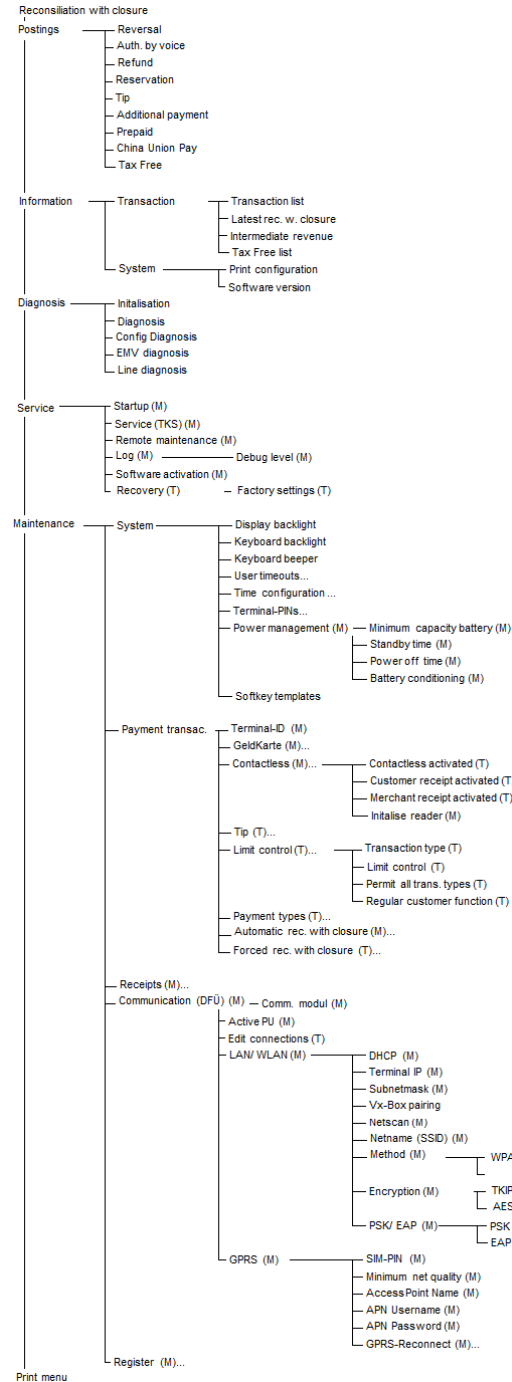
Reconsiliation with closure
Postings
Reversal
Auth. by voice
Refund
Reservation
Tip
Additional payment
Prepaid
China Union Pay
Tax Free

Information
Transaction
Transaction list
Latest rec. w. closure
Intermediate revenue
Tax Free list
System
Print configuration
Software version

Diagnosis
Initalisation
Diagnosis
Config Diagnosis
EMV diagnosis
Line diagnosis

Service
Startup (M)
Service (TKS) (M)
Remote maintenance (M)
Log (M)
Debug level (M)
Software activation (M)
Recovery (T)
Factory settings (T)

Maintenance
System
Display backlight
Keyboard backlight
Keyboard beeper
User timeouts...
Time configuration ...
Terminal-PINs...
Power management (M)
Minimum capacity battery (M)
Standby time (M)
Power off time (M)
Battery conditioning (M)
Softkey templates

Payment transac.
Terminal-ID (M)
GeldKarte (M)...
Contactless (M)...
Contactless activated (T)
Customer receipt activated (T
Merchant receipt activated (T)
Initalise reader (M)
Tip (T)...
Limit control (T)...
Transaction type (T)
Limit control (T)
Permit all trans. types (T)
Regular customer function (T)
Payment types (T)...
Automatic rec. with closure (M)...
Forced rec. with closure (T)...

Receipts (M)...
Communication (DFÜ) (M)
Comm. modul (M)
Active PU (M)
Edit connections (T)
LAN/ WLAN (M)
DHCP (M)
Terminal IP (M)
Subnetmask (M)
Vx-Box pairing
Netscan (M)
Netname (SSID) (M)
Method (M)
WPA
Encryption (M)
TKIP
AES
PSK/ EAP (M)
PSK
EAP
GPRS (M)
SIM-PIN (M)
Minimum net quality (M)
AccessPoint Name (M)
APN Username (M)
APN Password (M)
GPRS-Reconnect (M)...

Register (M)...
Print menu